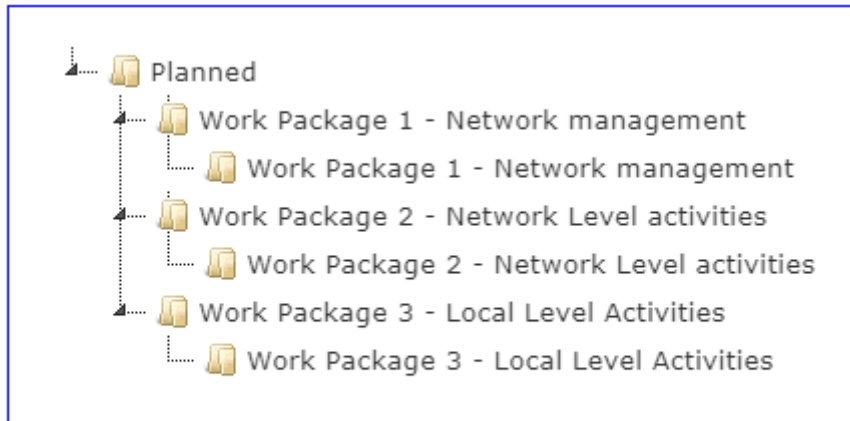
Planned

Work Package 1 - Network management

Work Package 1 - Network management

Work Package 2 - Network Level activities

Work Package 2 - Network Level activities

Work Package 3 - Local Level Activities

Work Package 3 - Local Level Activities